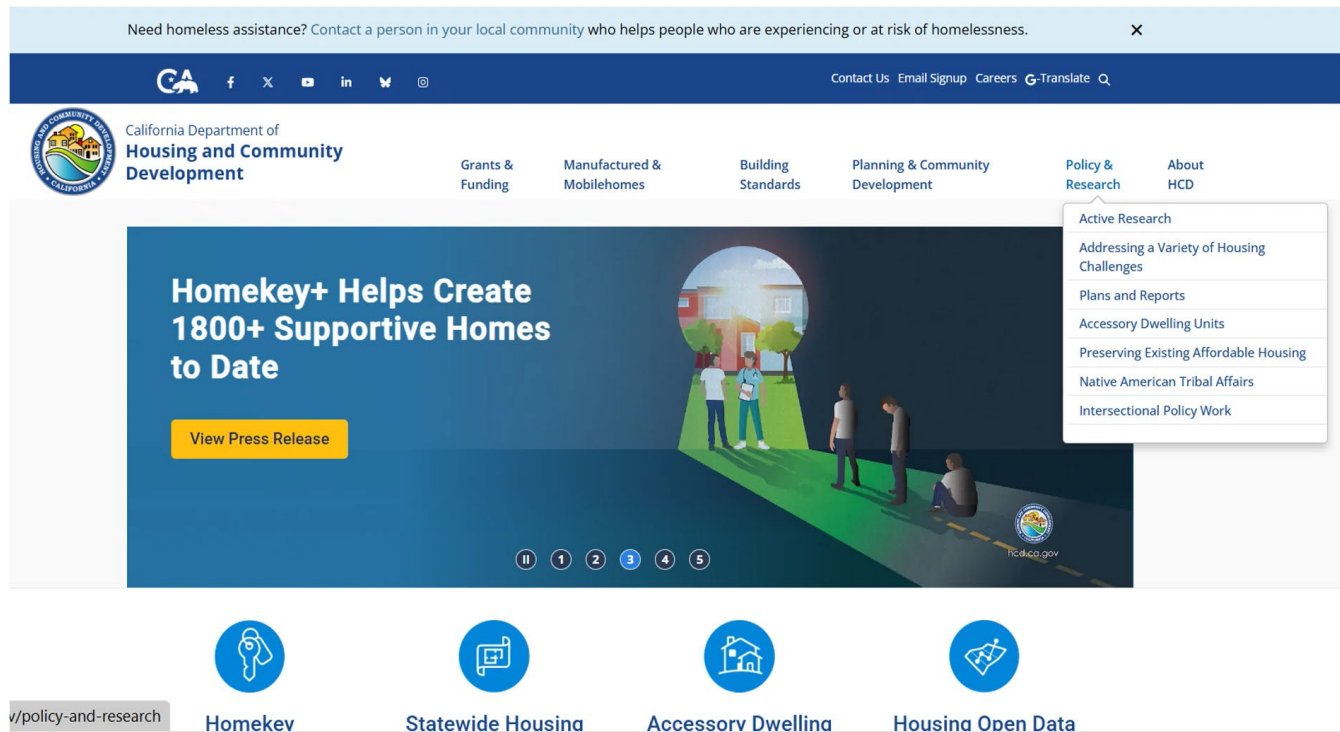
Need homeless assistance? Contact a person in your local community who helps people who are experiencing or at risk of homelessness. ×

CA f X in

Contact Us Email Signup Careers G-Translate

HOUSING AND COMMUNITY DEVELOPMENT CALIFORNIA

California Department of
Housing and Community Development

Grants & Funding
Manufactured & Mobilehomes
Building Standards
Planning & Community Development
Policy & Research
About HCD

Active Research
Addressing a Variety of Housing Challenges
Plans and Reports
Accessory Dwelling Units
Preserving Existing Affordable Housing
Native American Tribal Affairs
Intersectional Policy Work

Homekey+ Helps Create 1800+ Supportive Homes to Date

View Press Release

hcd.ca.gov

II 1 2 3 4 5

v/policy-and-research

Homekey
Statewide Housing
Accessory Dwelling
Housing Open Data